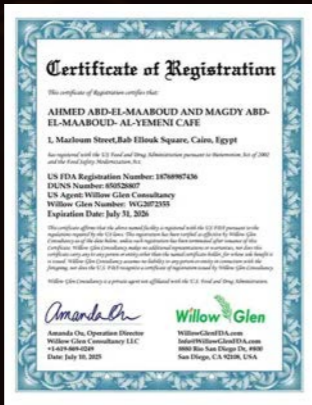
Certificate of Registration

This certificate of Registration certifies that:

AHMED ABD-EL-MAABOUD AND MAGDY ABD-EL-MAABOUD- AL-YEMENI CAFE

1, Mazloum Street,Bab Ellouk Square, Cairo, Egypt

Has registered with the U.S. Food and Drug Administration pursuant to Bioterrorism Act of 2002 and the Food Safety Modernization Act.

US FDA Registration Number: 18769907436
DUNS Number: 650526807
US Agent: Willow Glen Consultancy
Willow Glen Number: WG2072355
Expiration Date: July 31, 2026

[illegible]

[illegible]

Amanda Ou

Amanda Ou, Operation Director
Willow Glen Consultancy LLC
+1-619-869-0269
Date: July 10, 2025

Willow Glen

WillowGlenFDA.com
Info@WillowGlenFDA.com
8880 Rio San Diego Dr, #800
San Diego, CA 92108, USA